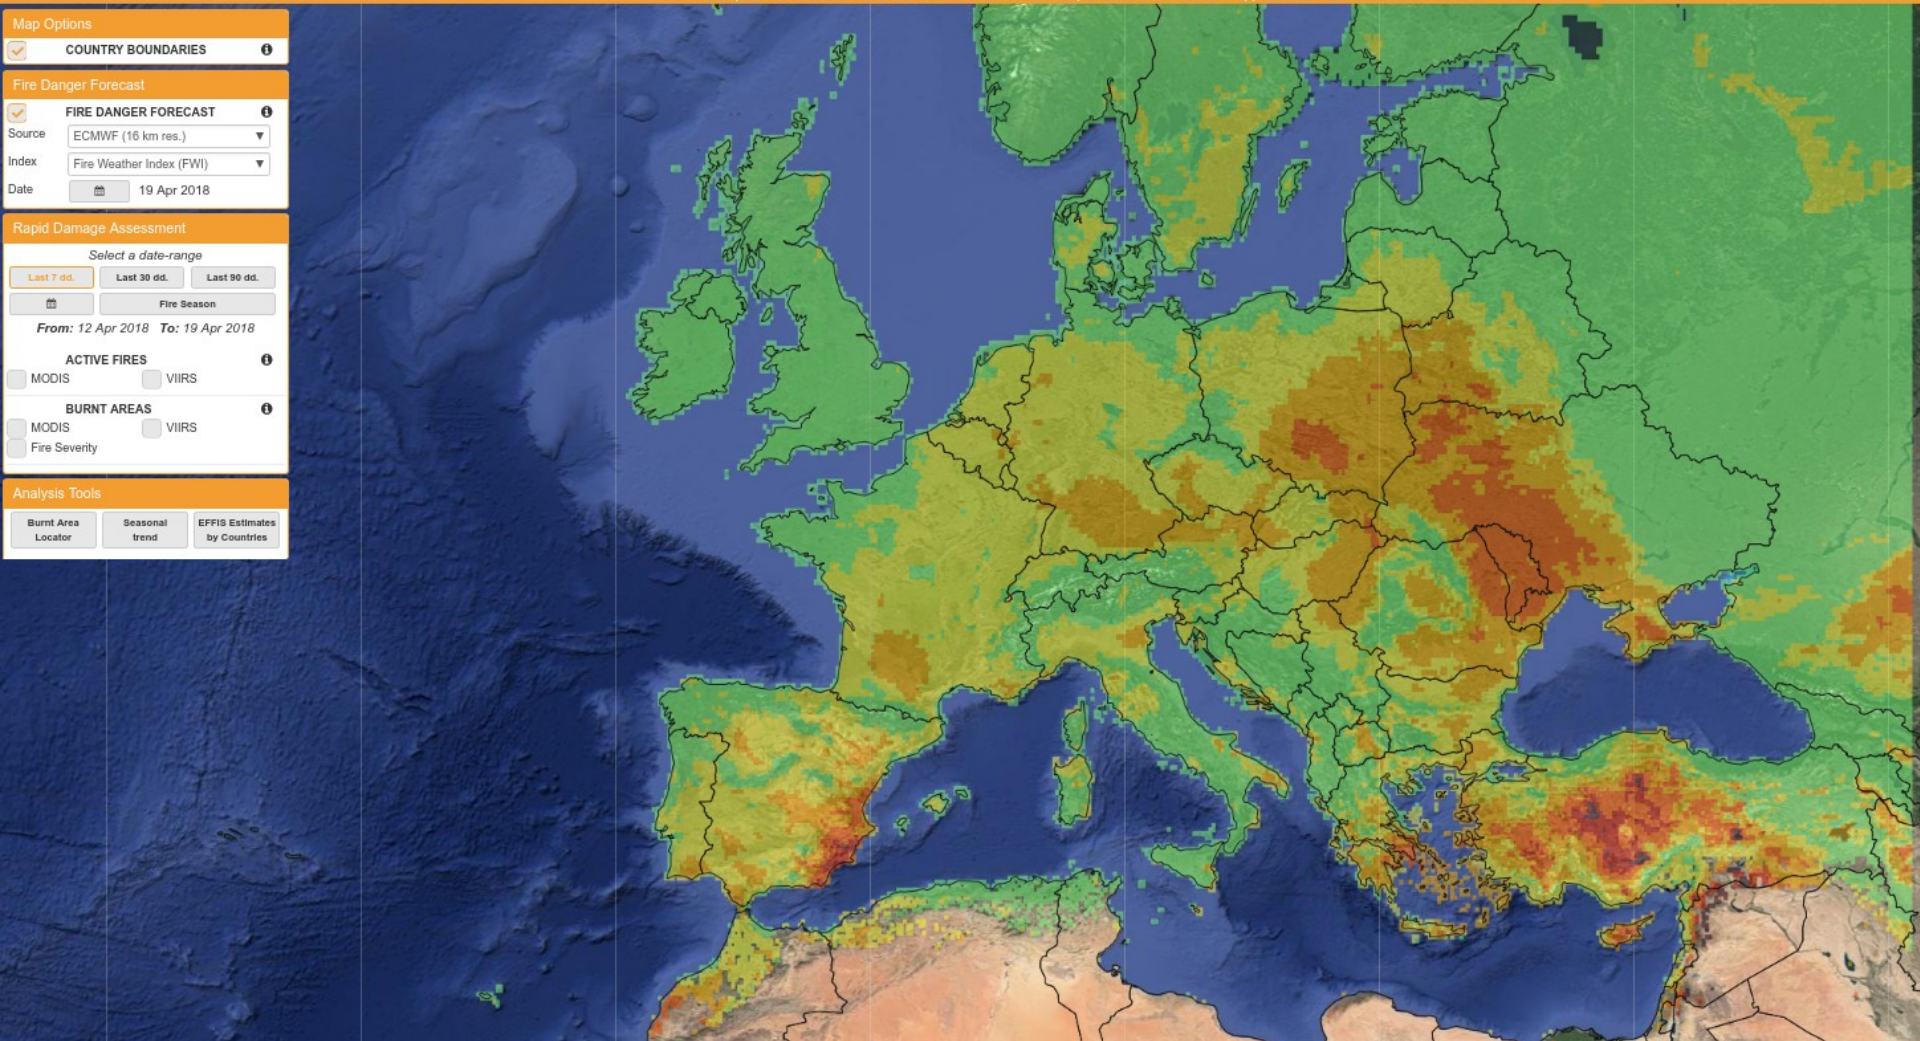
Map Options

COUNTRY BOUNDARIES

Fire Danger Forecast

FIRE DANGER FORECAST

Source ECMWF (16 km res.)

Index Fire Weather Index (FWI)

Date 19 Apr 2018

Rapid Damage Assessment

Select a date-range

Last 7 dd. Last 30 dd. Last 90 dd.

Fire Season

From: 12 Apr 2018 To: 19 Apr 2018

ACTIVE FIRES

MODIS VIIRS

BURNT AREAS

MODIS VIIRS

Fire Severity

Analysis Tools

Burnt Area Locator

Seasonal trend

EFFIS Estimates by Countries